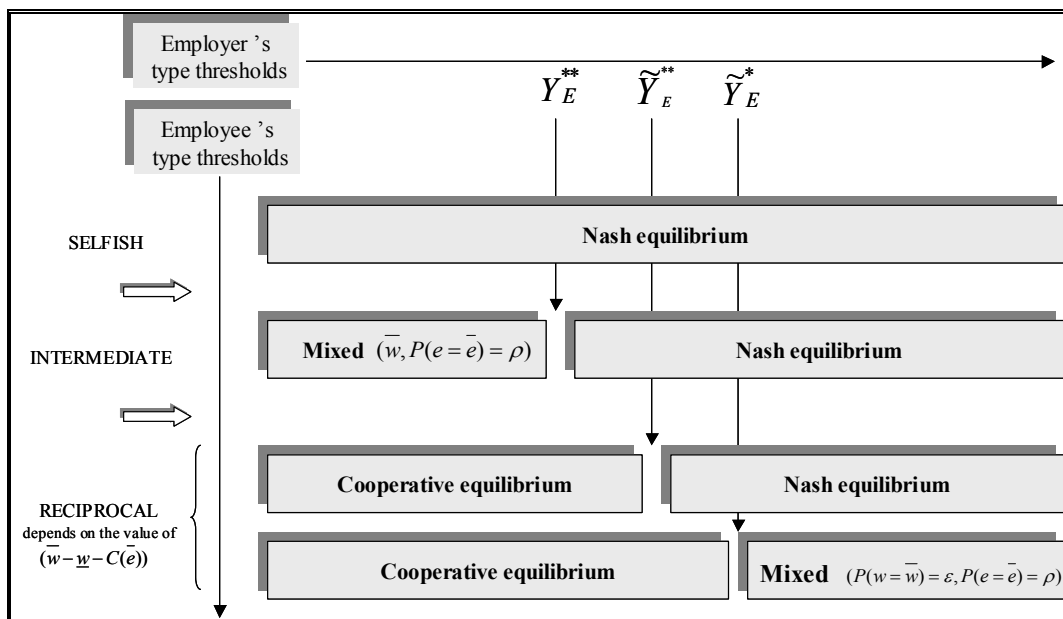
Employer 's type thresholds

$Y_E^{**}$ $\widetilde{Y}_E^{**}$ $\widetilde{Y}_E^{*}$

Employee 's type thresholds

SELFISH

Nash equilibrium

INTERMEDIATE

Mixed $(\overline{w}, P(e=\overline{e})=\rho)$

Nash equilibrium

RECIPROCAL depends on the value of $(\overline{w}-\underline{w}-C(\overline{e}))$

Cooperative equilibrium

Nash equilibrium

Cooperative equilibrium

Mixed $(P(w=\overline{w})=\varepsilon, P(e=\overline{e})=\rho)$